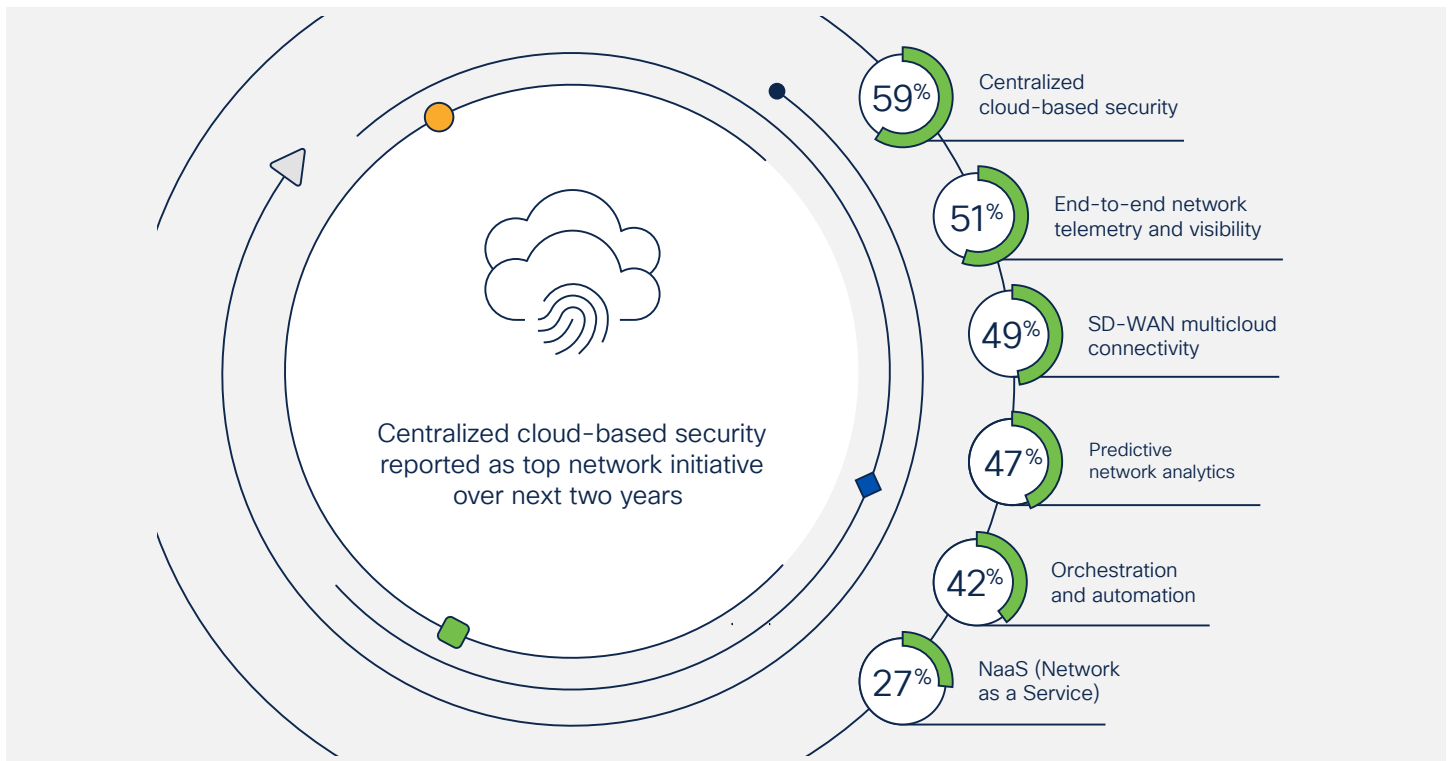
Centralized cloud-based security reported as top network initiative over next two years

59%
Centralized cloud-based security

51%
End-to-end network telemetry and visibility

49%
SD-WAN multicloud connectivity

47%
Predictive network analytics

42%
Orchestration and automation

27%
NaaS (Network as a Service)